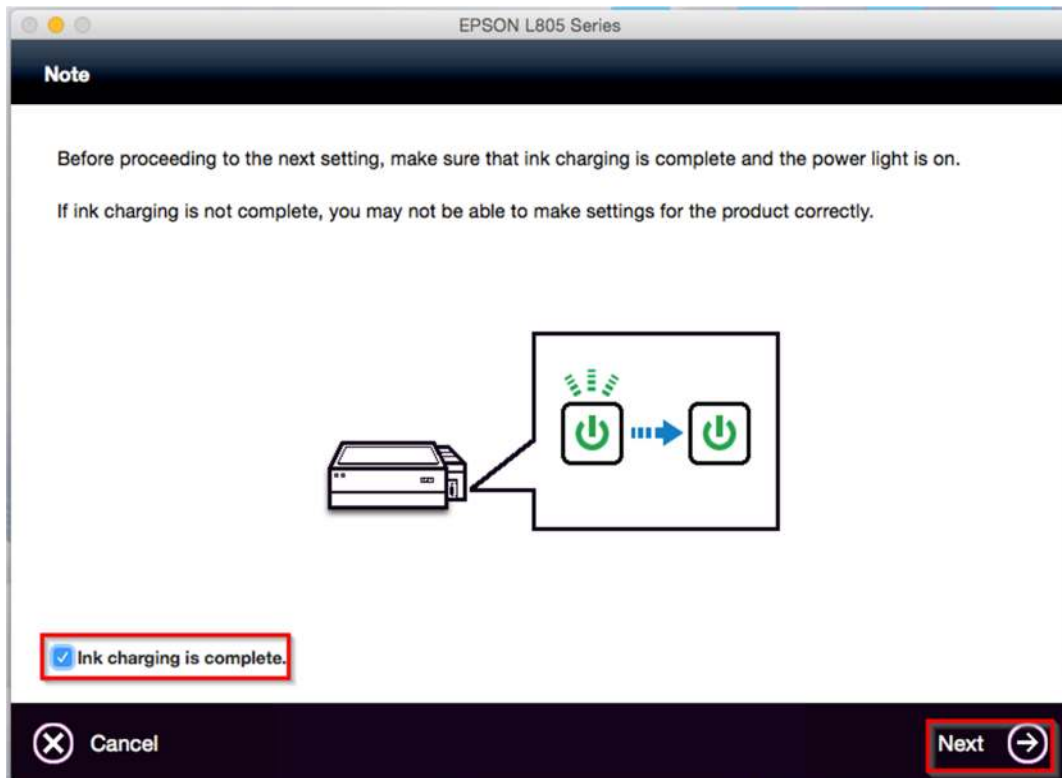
EPSON L805 Series

Note

Before proceeding to the next setting, make sure that ink charging is complete and the power light is on.

If ink charging is not complete, you may not be able to make settings for the product correctly.

Ink charging is complete.

Cancel

Next